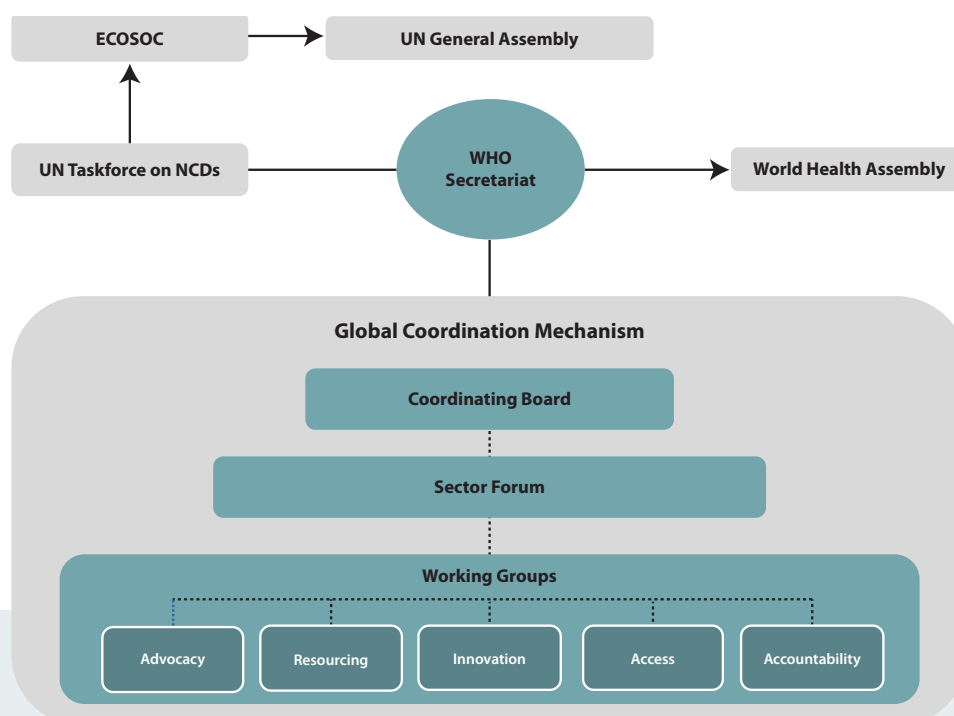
ECOSOC

UN General Assembly

UN Taskforce on NCDs

WHO Secretariat

World Health Assembly

Global Coordination Mechanism

Coordinating Board

Sector Forum

Working Groups

Advocacy

Resourcing

Innovation

Access

Accountability